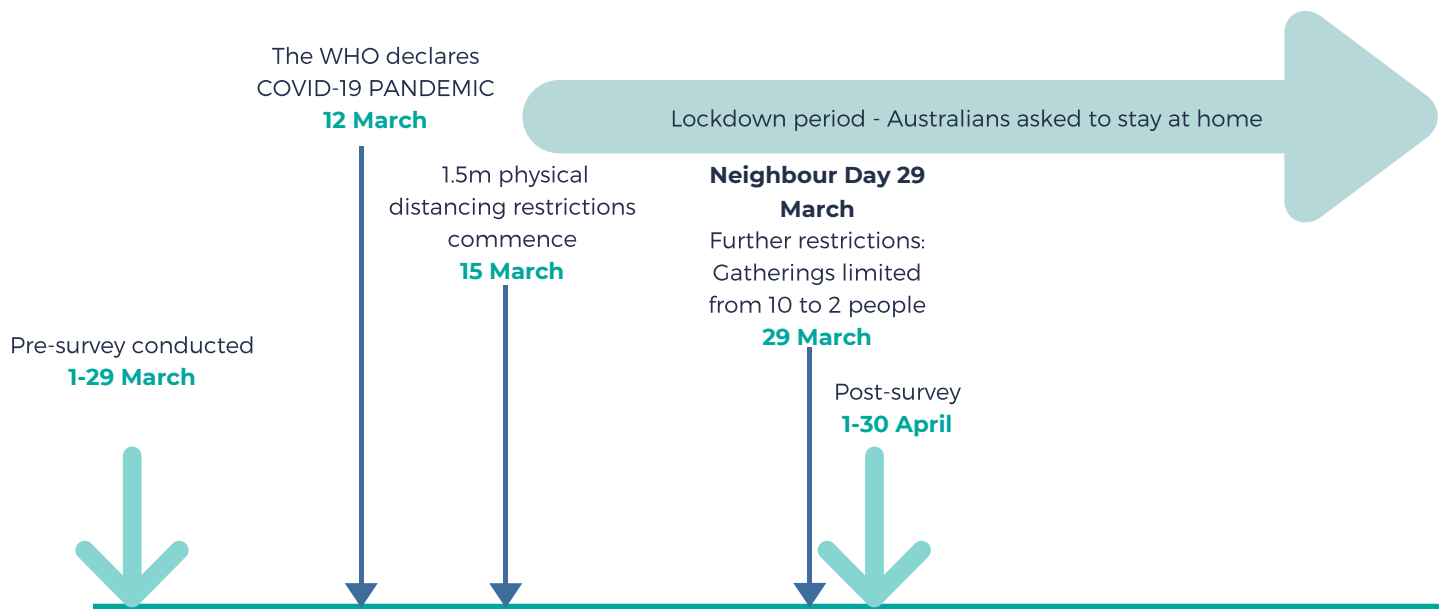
The WHO declares COVID-19 PANDEMIC
12 March

Lockdown period - Australians asked to stay at home

1.5m physical distancing restrictions commence
15 March

Neighbour Day 29 March
Further restrictions: Gatherings limited from 10 to 2 people
29 March

Pre-survey conducted
1-29 March

Post-survey
1-30 April